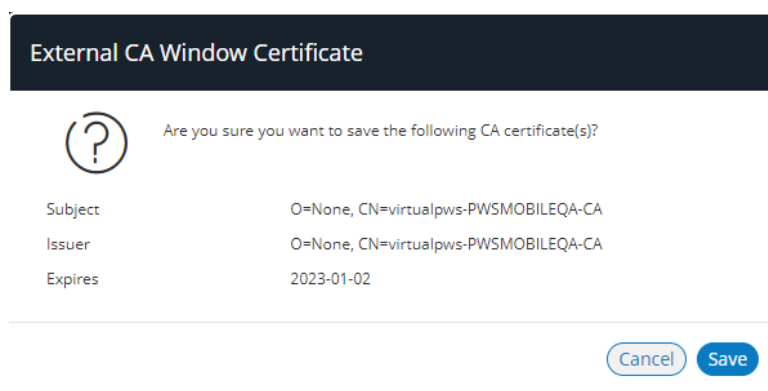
External CA Window Certificate

Are you sure you want to save the following CA certificate(s)?

| | |
|---|---|
| Subject | O=None, CN=virtualpws-PWSMOBILEQA-CA |
| Issuer | O=None, CN=virtualpws-PWSMOBILEQA-CA |
| Expires | 2023-01-02 |

Cancel Save